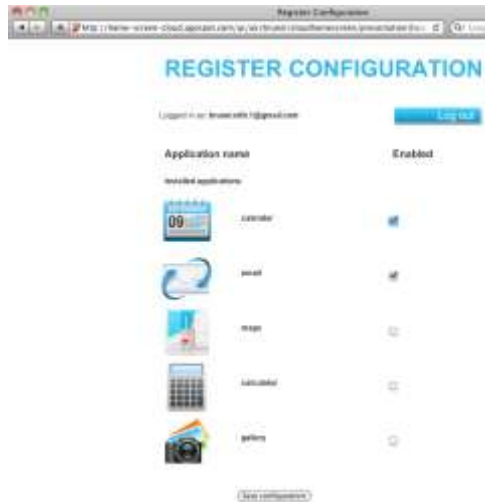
Register Configuration

http://home-screen-cloud.appspot.com/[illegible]

REGISTER CONFIGURATION

Logged in as: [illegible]@gmail.com

Log out

Application name

Enabled

Installed applications

09

calendar

email

maps

calculator

gallery

Save configuration